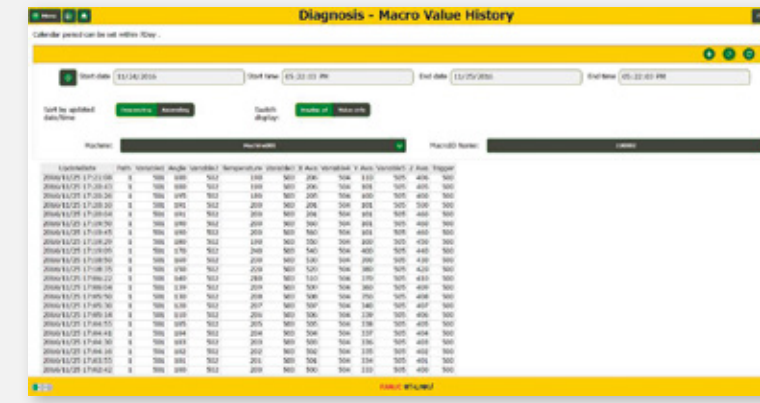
Menu

Diagnosis - Macro Value History

Calendar period can be set within 7Day .

Start date 11/24/2016

Start time 05:22:03 PM

End date 11/25/2016

End time 05:22:03 PM

Sort by updated date/time

Descending

Ascending

Switch display

Display all

Value only

Machine:

Machine01

MacroID Name:

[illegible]

| UpdateDate | Path | Variable1 | Angle | Variable2 | Temperature | Variable3 | X Axis | Variable4 | Y Axis | Variable5 | Z Axis | Trigger |
|---|---|---|---|---|---|---|---|---|---|---|---|---|
| 2016/11/25 17:21:08 | 1 | 501 | 180 | 502 | 190 | 503 | 206 | 504 | 110 | 505 | 406 | 500 |
| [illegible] | | | | | | | | | | | | |